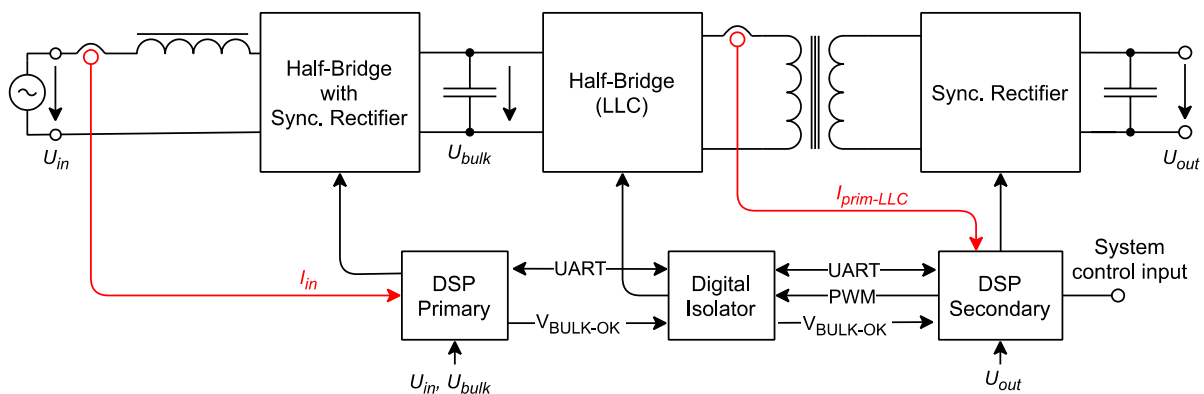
Half-Bridge with Sync. Rectifier

Half-Bridge (LLC)

Sync. Rectifier

$U_{in}$

$U_{bulk}$

$U_{out}$

$I_{prim\text{-}LLC}$

$I_{in}$

DSP Primary

UART

$V_{BULK\text{-}OK}$

Digital Isolator

UART

PWM

$V_{BULK\text{-}OK}$

DSP Secondary

System control input

$U_{in}$, $U_{bulk}$

$U_{out}$